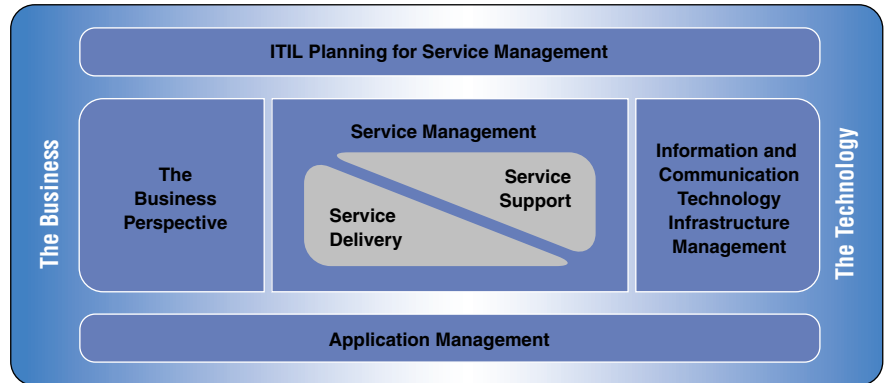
ITIL Planning for Service Management

The Business

The Business Perspective

Service Management

Service Support

Service Delivery

Information and Communication Technology Infrastructure Management

The Technology

Application Management